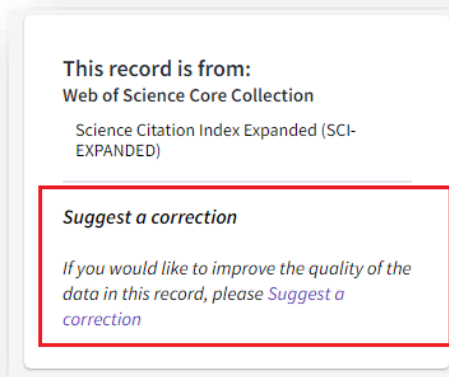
This record is from:
Web of Science Core Collection

Science Citation Index Expanded (SCI-EXPANDED)

Suggest a correction

If you would like to improve the quality of the data in this record, please Suggest a correction